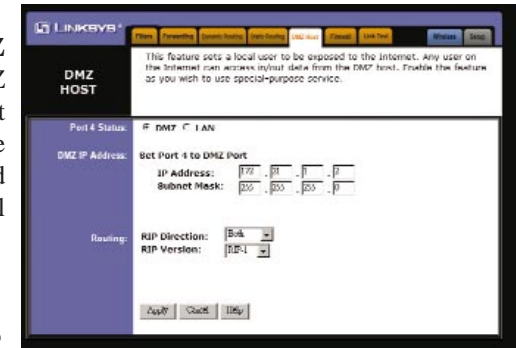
Z
Z
t
e
d
l

LINKSYS®

Filters | Forwarding | Dynamic Routing | Static Routing | DMZ Host | Firewall | Link Test | Wireless | Setup

DMZ HOST

This feature sets a local user to be exposed to the Internet. Any user on the Internet can access in/out data from the DMZ host. Enable the feature as you wish to use special-purpose service.

Port 4 Status: DMZ LAN

DMZ IP Address: Set Port 4 to DMZ Port

IP Address: 172 . 31 . 1 . 2

Subnet Mask: 255 . 255 . 255 . 0

Routing: RIP Direction: Both

RIP Version: RIP-1

Apply | Cancel | Help